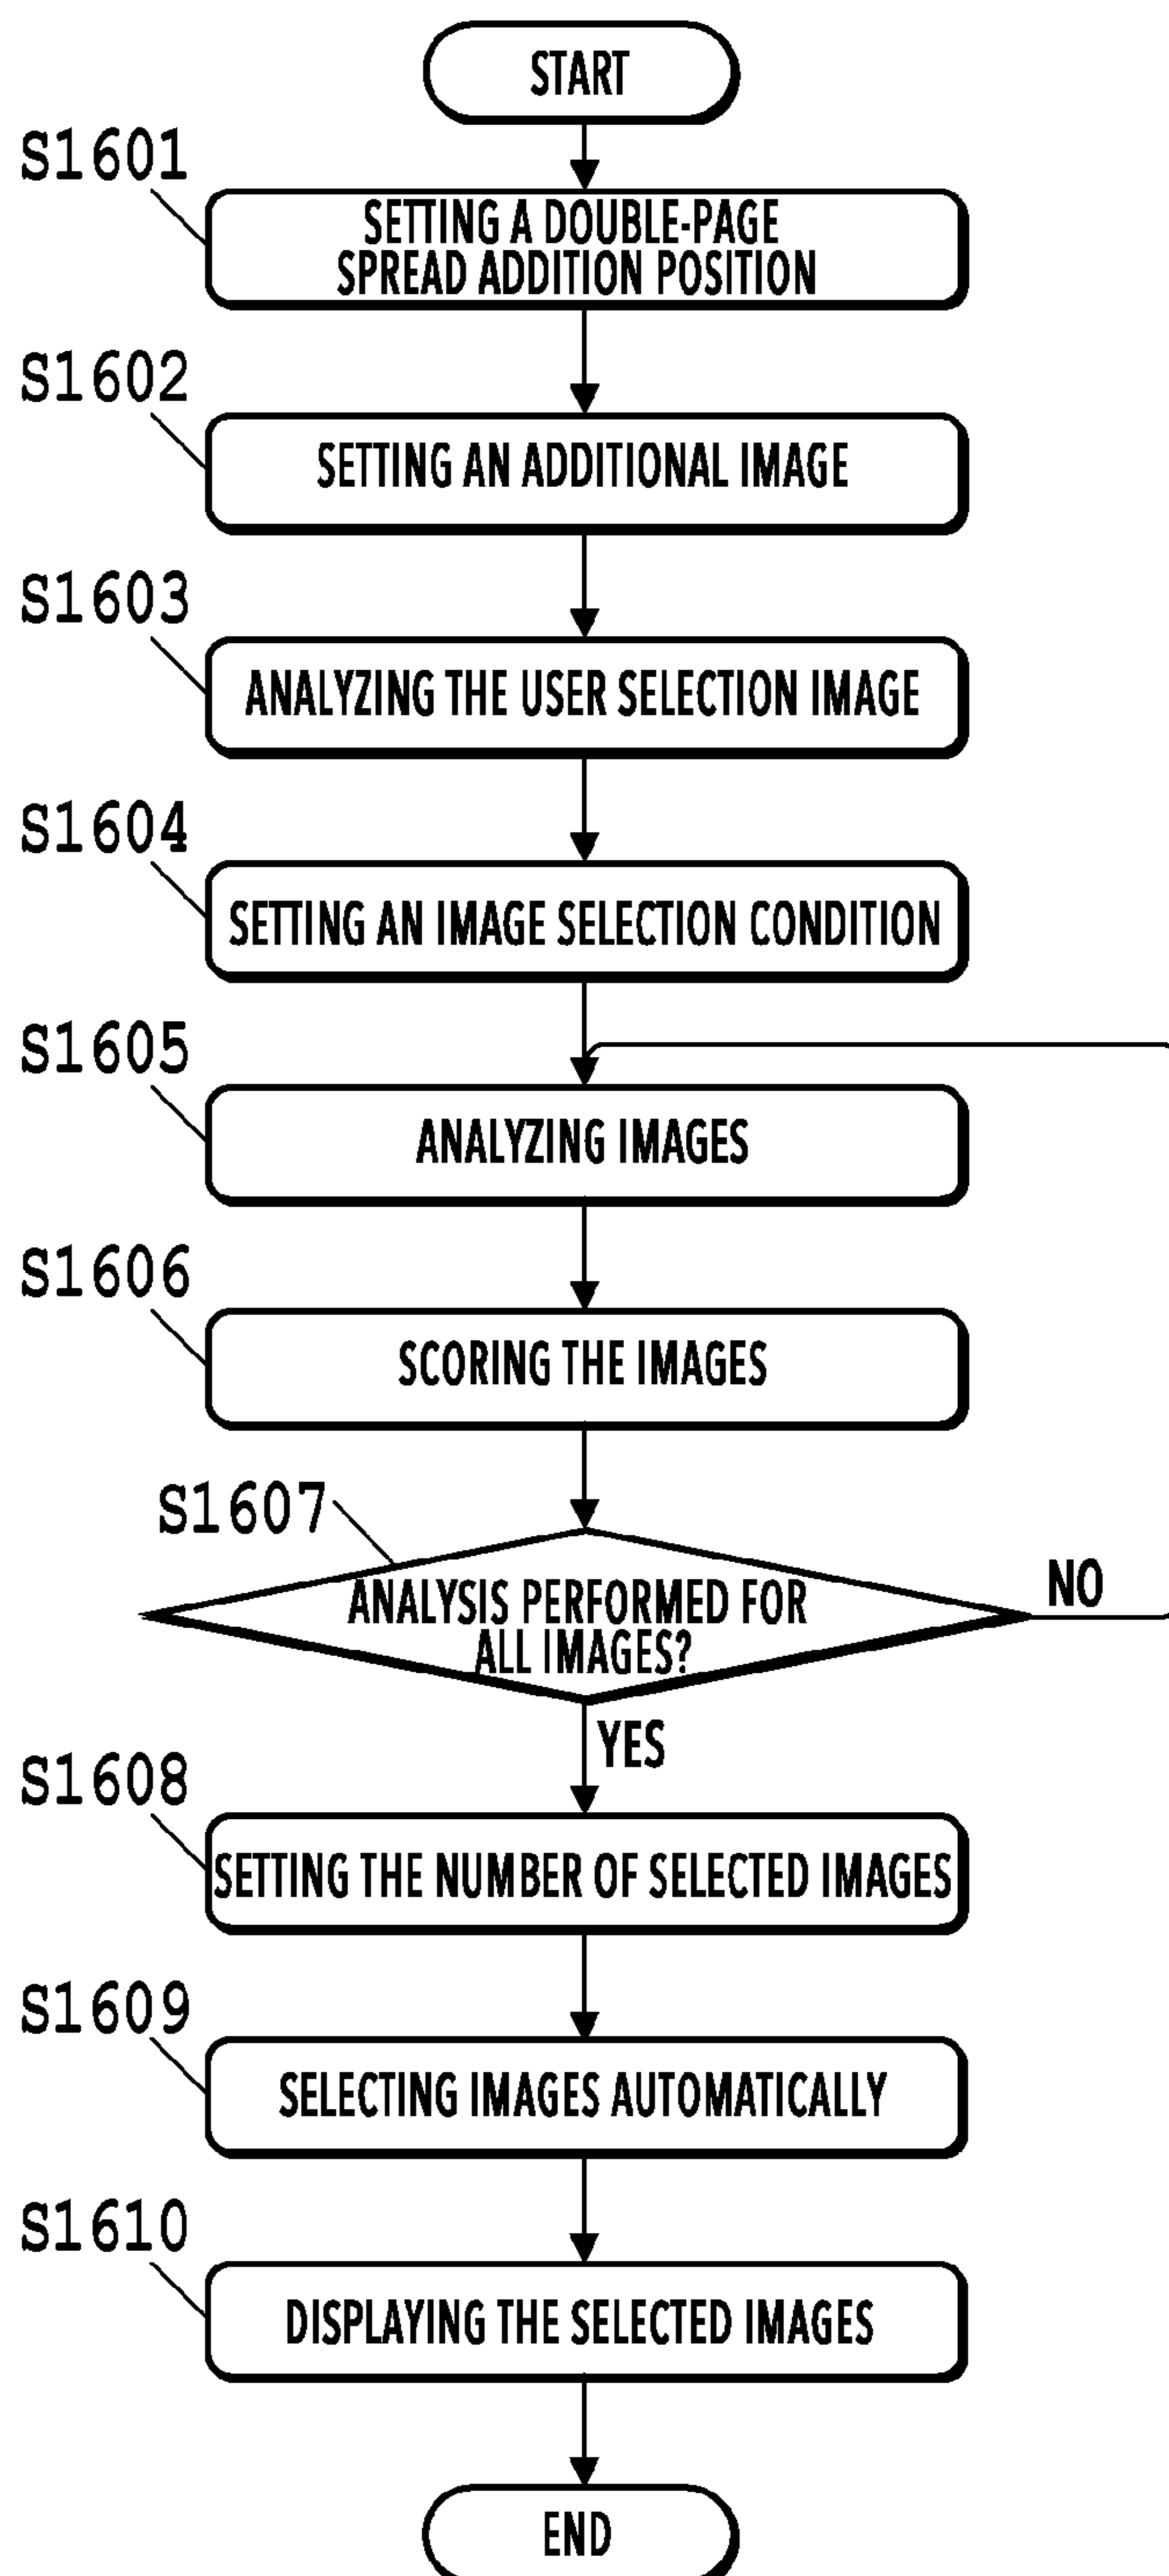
START

S1601

SETTING A DOUBLE-PAGE SPREAD ADDITION POSITION

S1602

SETTING AN ADDITIONAL IMAGE

S1603

ANALYZING THE USER SELECTION IMAGE

S1604

SETTING AN IMAGE SELECTION CONDITION

S1605

ANALYZING IMAGES

S1606

SCORING THE IMAGES

S1607

ANALYSIS PERFORMED FOR ALL IMAGES?

NO

YES

S1608

SETTING THE NUMBER OF SELECTED IMAGES

S1609

SELECTING IMAGES AUTOMATICALLY

S1610

DISPLAYING THE SELECTED IMAGES

END